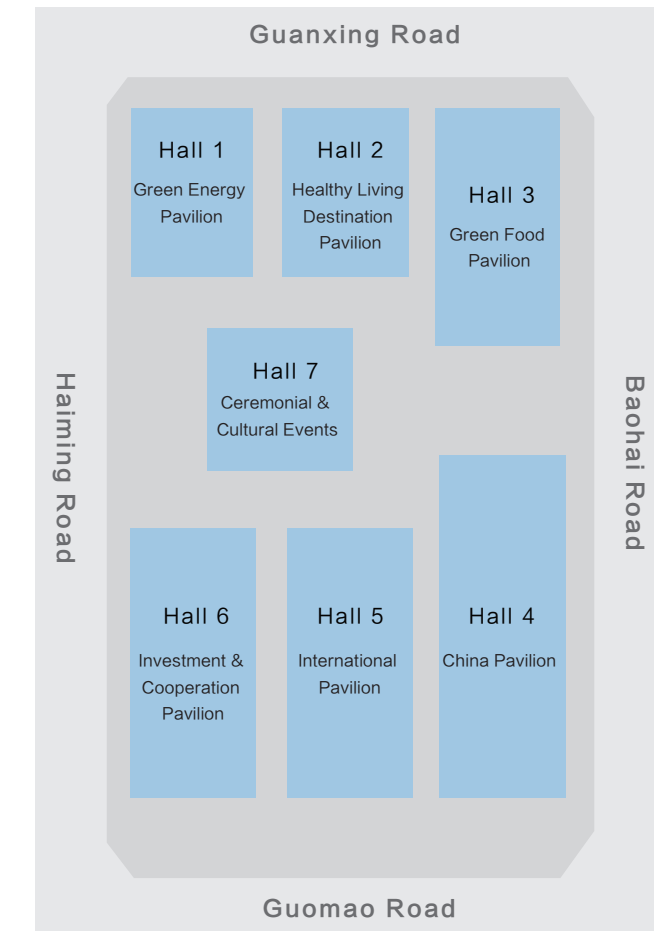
Guanxing Road

Hall 1
Green Energy Pavilion

Hall 2
Healthy Living Destination Pavilion

Hall 3
Green Food Pavilion

Haiming Road

Hall 7
Ceremonial & Cultural Events

Baohai Road

Hall 6
Investment & Cooperation Pavilion

Hall 5
International Pavilion

Hall 4
China Pavilion

Guomao Road